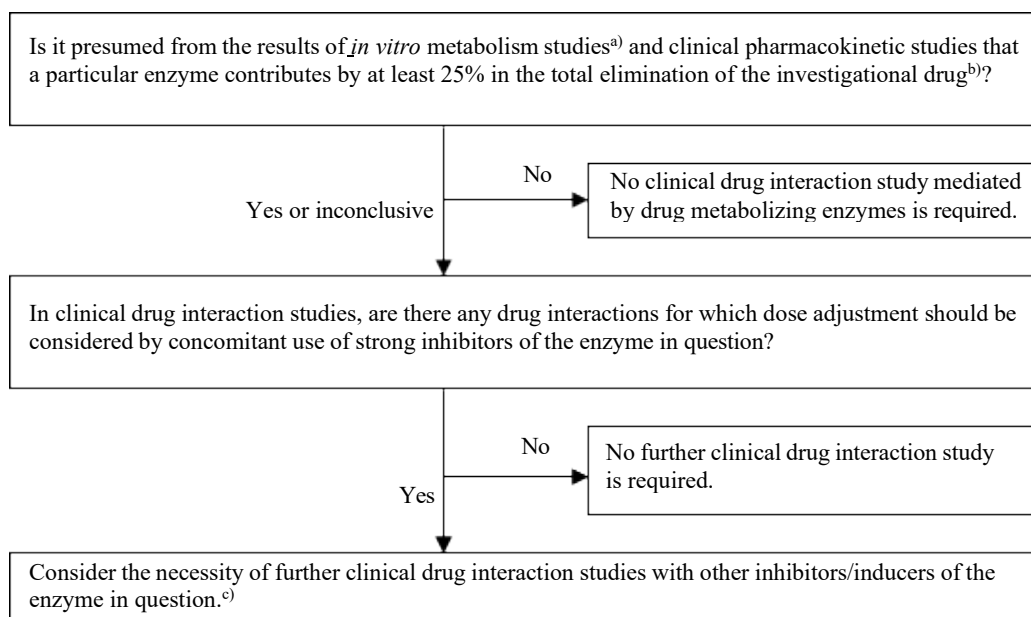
Is it presumed from the results of *in vitro* metabolism studies$^{a)}$ and clinical pharmacokinetic studies that a particular enzyme contributes by at least 25% in the total elimination of the investigational drug$^{b)}$?

No

Yes or inconclusive

No clinical drug interaction study mediated by drug metabolizing enzymes is required.

In clinical drug interaction studies, are there any drug interactions for which dose adjustment should be considered by concomitant use of strong inhibitors of the enzyme in question?

No

Yes

No further clinical drug interaction study is required.

Consider the necessity of further clinical drug interaction studies with other inhibitors/inducers of the enzyme in question.$^{c)}$